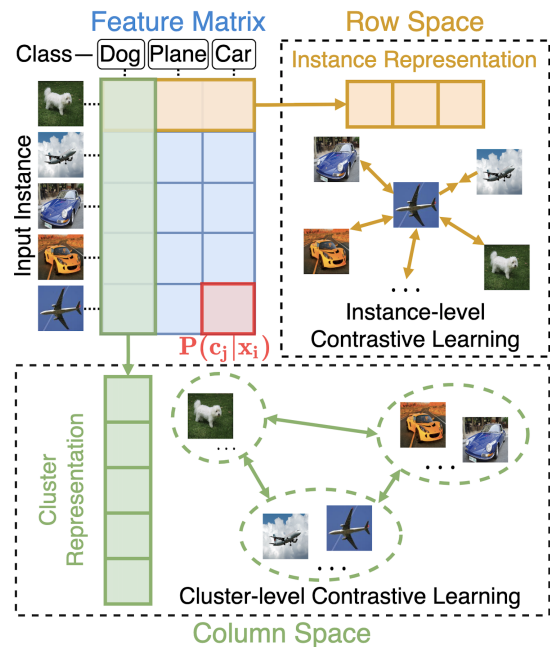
Feature Matrix

Row Space

Class — Dog Plane Car

Instance Representation

Input Instance

. . .

Instance-level Contrastive Learning

$\mathbf{P(c_j|x_i)}$

Cluster Representation

. . .

. . .

. . .

Cluster-level Contrastive Learning

Column Space